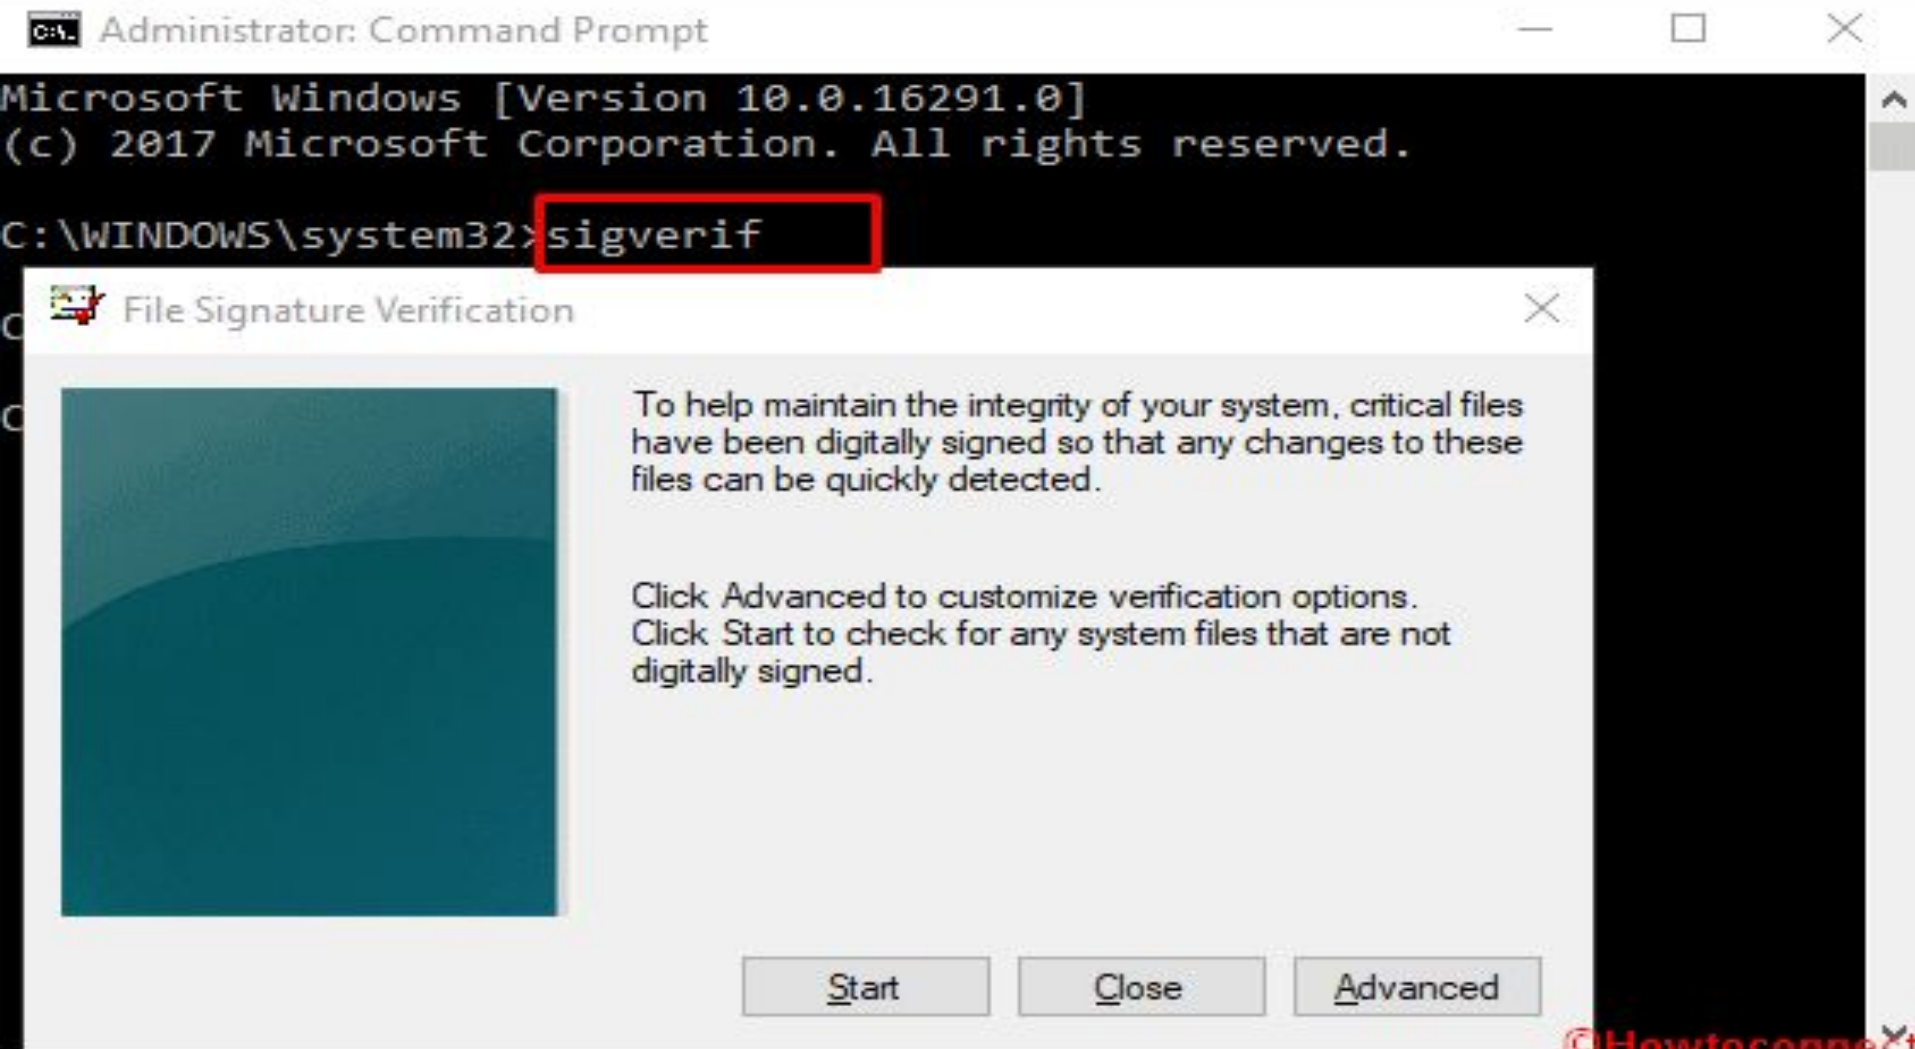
Administrator: Command Prompt

Microsoft Windows [Version 10.0.16291.0]
(c) 2017 Microsoft Corporation. All rights reserved.

C:\WINDOWS\system32>sigverif

C

C

File Signature Verification

To help maintain the integrity of your system, critical files have been digitally signed so that any changes to these files can be quickly detected.

Click Advanced to customize verification options. Click Start to check for any system files that are not digitally signed.

Start

Close

Advanced

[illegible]